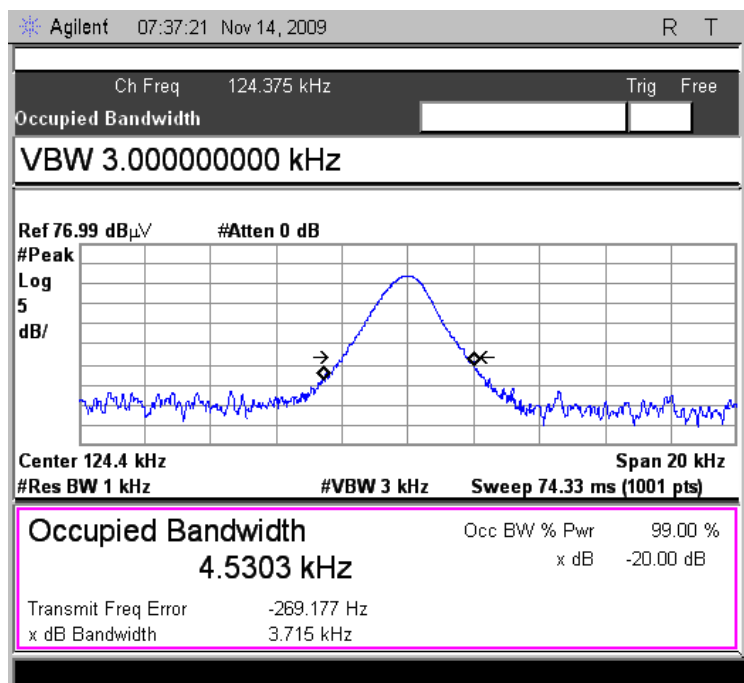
Agilent 07:37:21 Nov 14, 2009 R T

Ch Freq 124.375 kHz Trig Free

Occupied Bandwidth

VBW 3.000000000 kHz

Ref 76.99 dBµV #Atten 0 dB

#Peak
Log
5
dB/

Center 124.4 kHz Span 20 kHz
#Res BW 1 kHz #VBW 3 kHz Sweep 74.33 ms (1001 pts)

Occupied Bandwidth
4.5303 kHz

Occ BW % Pwr 99.00 %
x dB -20.00 dB

Transmit Freq Error -269.177 Hz
x dB Bandwidth 3.715 kHz